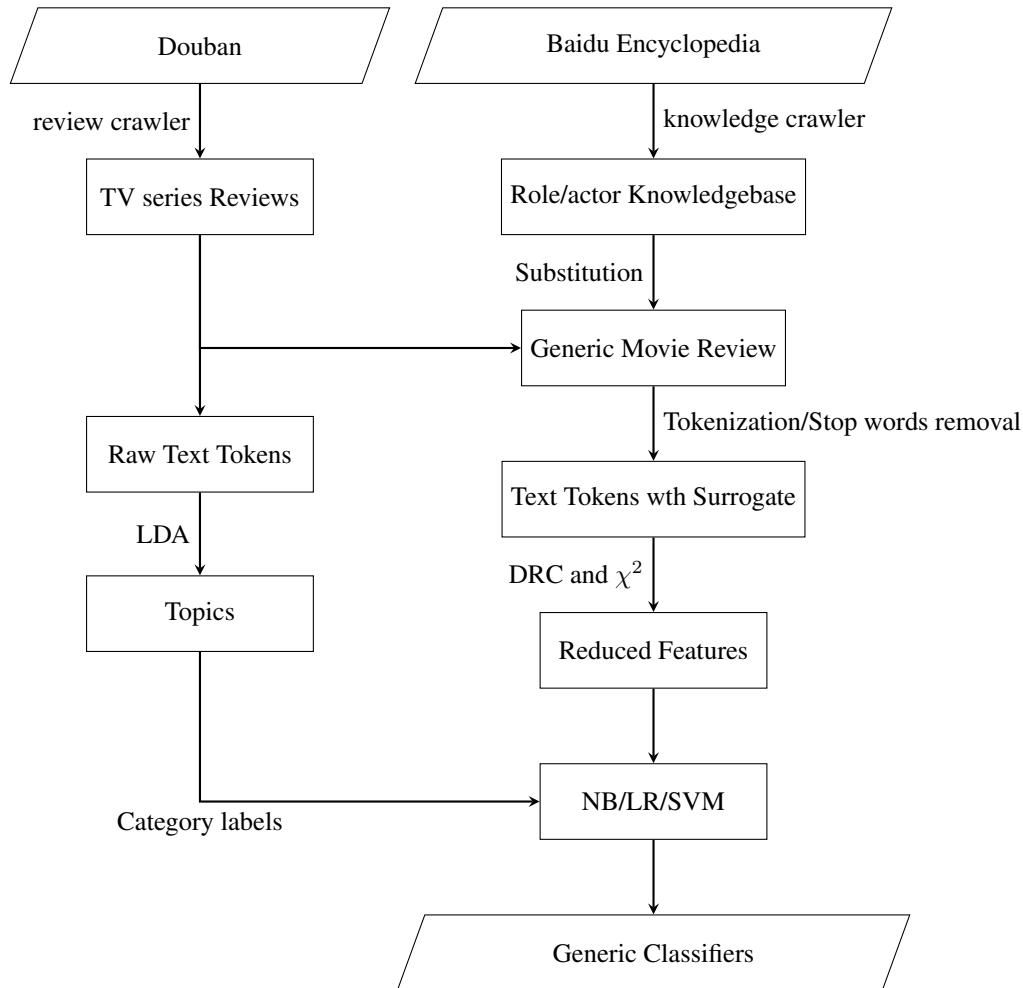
Douban

Baidu Encyclopedia

review crawler

knowledge crawler

TV series Reviews

Role/actor Knowledgebase

Substitution

Generic Movie Review

Tokenization/Stop words removal

Raw Text Tokens

Text Tokens wth Surrogate

LDA

DRC and $\chi^2$

Topics

Reduced Features

NB/LR/SVM

Category labels

Generic Classifiers